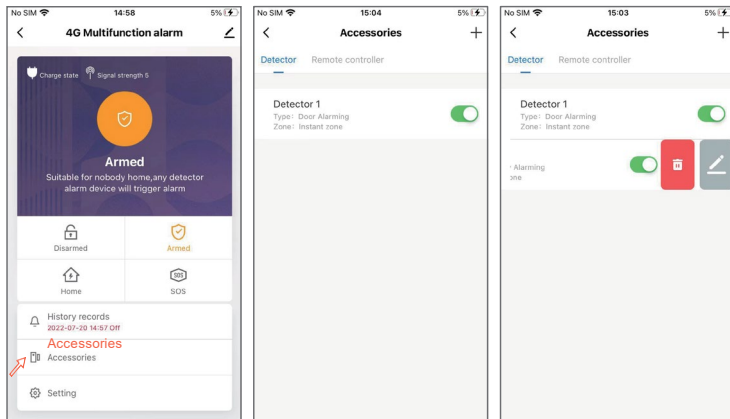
No SIM 14:58 5%
4G Multifunction alarm
Charge state Signal strength 5
Armed
Suitable for nobody home,any detector alarm device will trigger alarm
Disarmed
Armed
Home
SOS
History records
2022-07-20 14:57 Off
Accessories
Accessories
Setting

No SIM 15:04 5%
Accessories
+
Detector Remote controller
Detector 1
Type: Door Alarming
Zone: Instant zone

No SIM 15:03 5%
Accessories
+
Detector Remote controller
Detector 1
Type: Door Alarming
Zone: Instant zone
Alarming
one